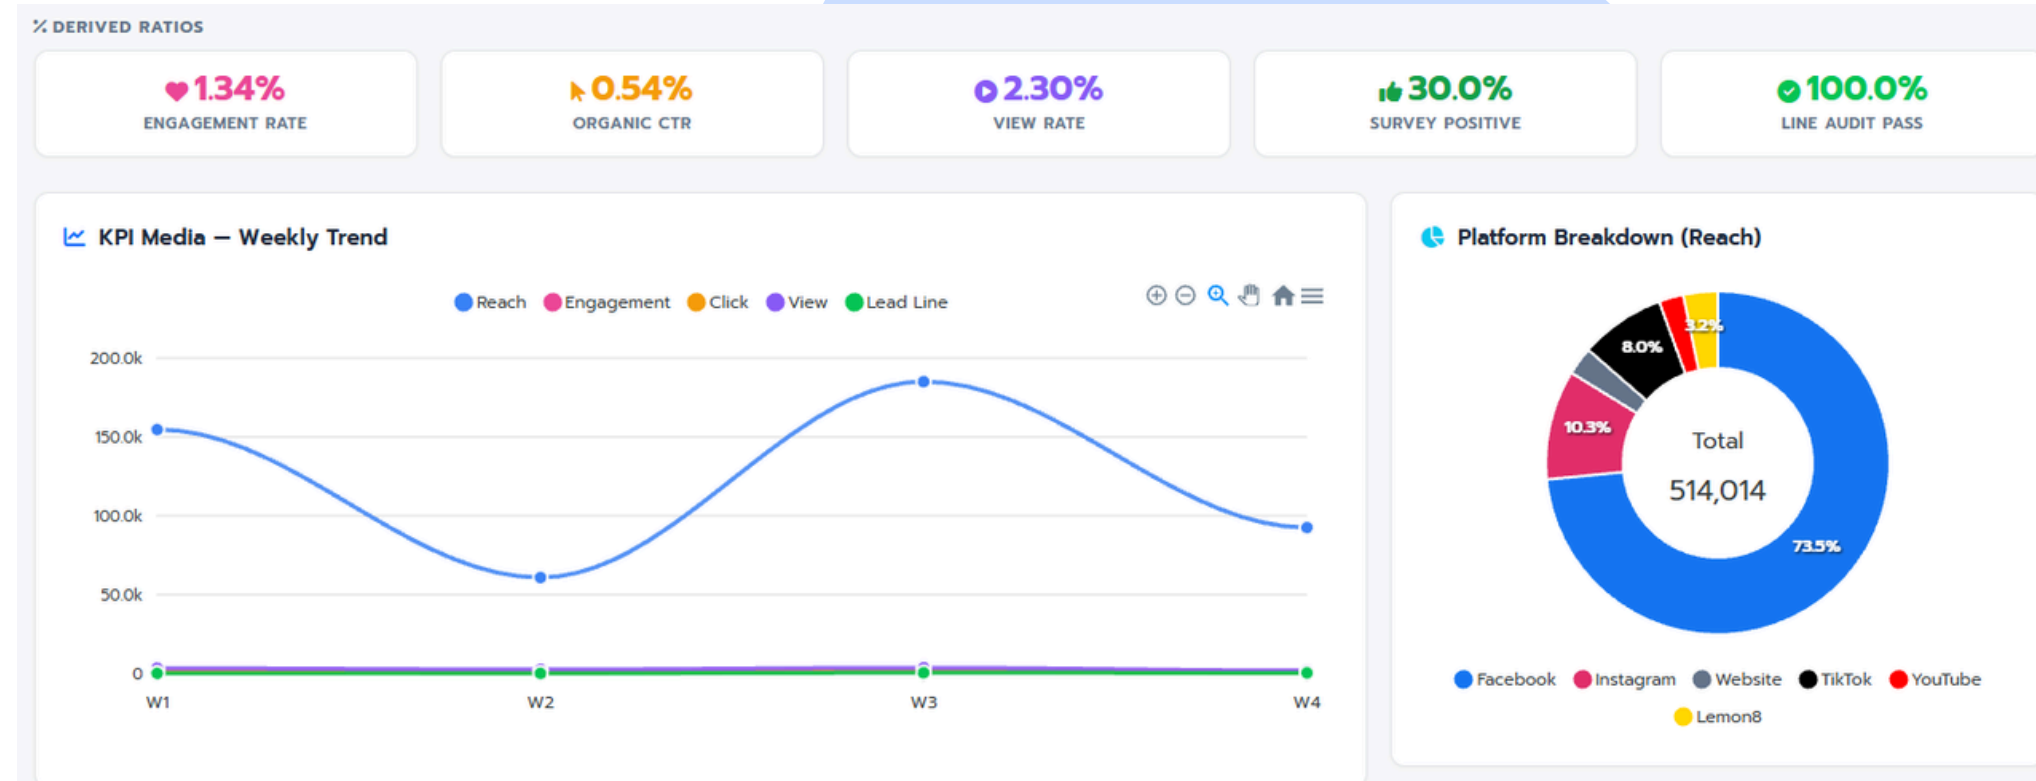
% DERIVED RATIOS

1.34%
ENGAGEMENT RATE

0.54%
ORGANIC CTR

2.30%
VIEW RATE

30.0%
SURVEY POSITIVE

100.0%
LINE AUDIT PASS

KPI Media — Weekly Trend

Reach Engagement Click View Lead Line

200.0k
150.0k
100.0k
50.0k
0
W1 W2 W3 W4

Platform Breakdown (Reach)

3.2%
8.0%
10.3%
Total
514,014
73.5%

Facebook Instagram Website TikTok YouTube Lemon8